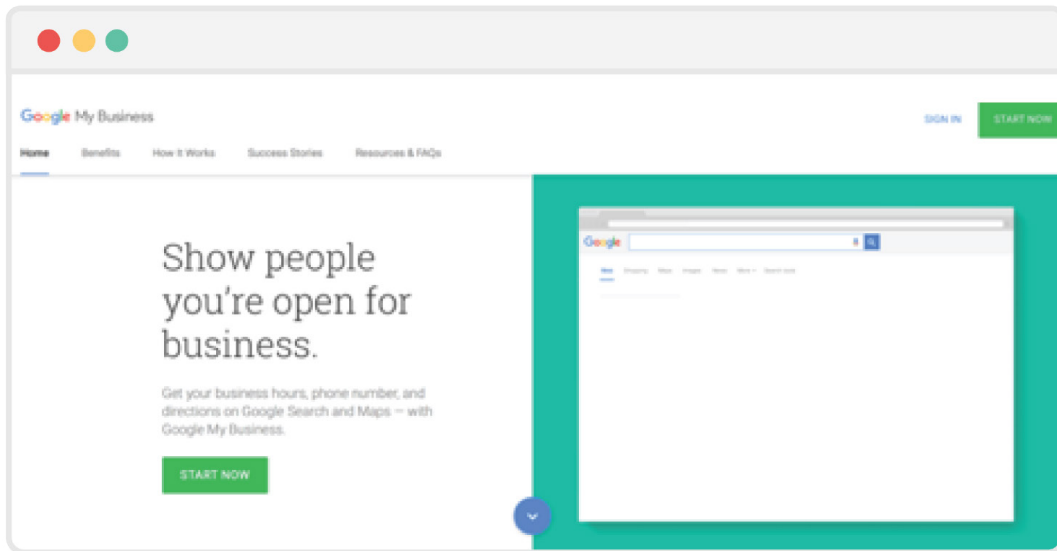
Google My Business

SIGN IN

START NOW

Home Benefits How It Works Success Stories Resources & FAQs

Show people you're open for business.

Get your business hours, phone number, and directions on Google Search and Maps — with Google My Business.

START NOW

Google

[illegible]